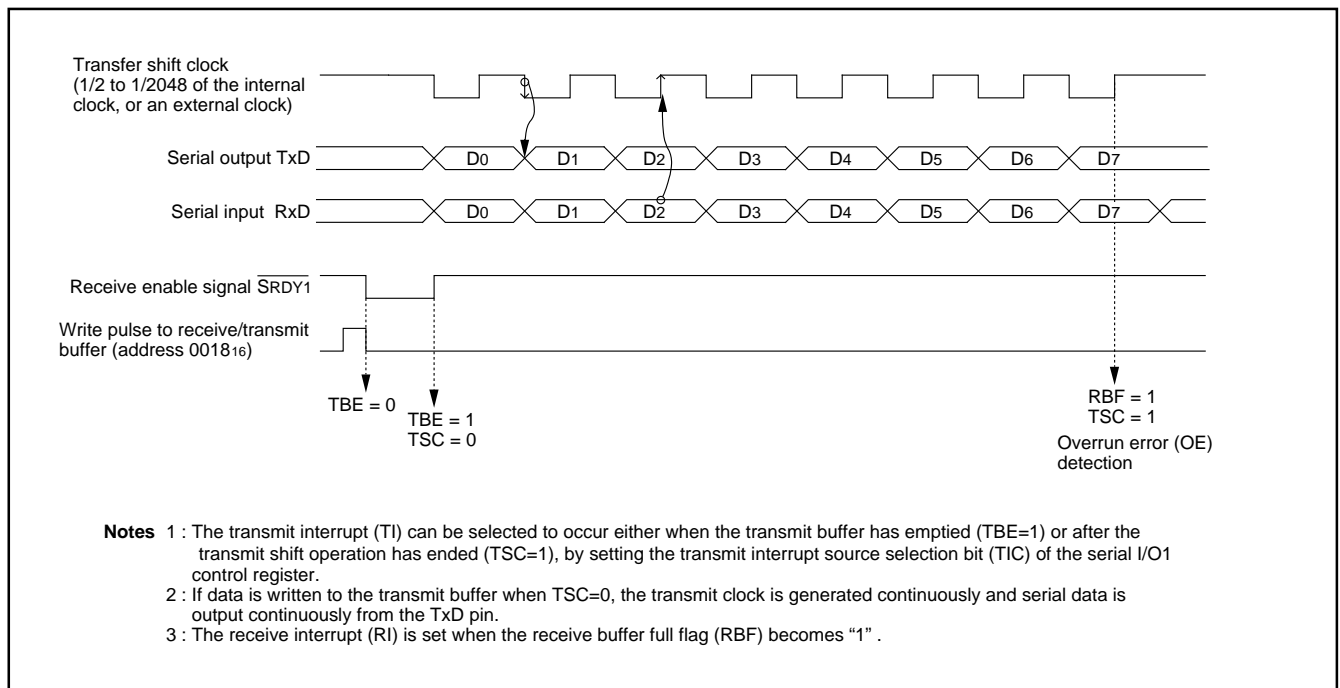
Transfer shift clock (1/2 to 1/2048 of the internal clock, or an external clock)

Serial output TxD

$D_0$ $D_1$ $D_2$ $D_3$ $D_4$ $D_5$ $D_6$ $D_7$

Serial input RxD

$D_0$ $D_1$ $D_2$ $D_3$ $D_4$ $D_5$ $D_6$ $D_7$

Receive enable signal $\overline{SRDY1}$

Write pulse to receive/transmit buffer (address $0018_{16}$)

TBE = 0

TBE = 1
TSC = 0

RBF = 1
TSC = 1
Overrun error (OE) detection

Notes 1 : The transmit interrupt (TI) can be selected to occur either when the transmit buffer has emptied (TBE=1) or after the transmit shift operation has ended (TSC=1), by setting the transmit interrupt source selection bit (TIC) of the serial I/O1 control register.
2 : If data is written to the transmit buffer when TSC=0, the transmit clock is generated continuously and serial data is output continuously from the TxD pin.
3 : The receive interrupt (RI) is set when the receive buffer full flag (RBF) becomes “1” .